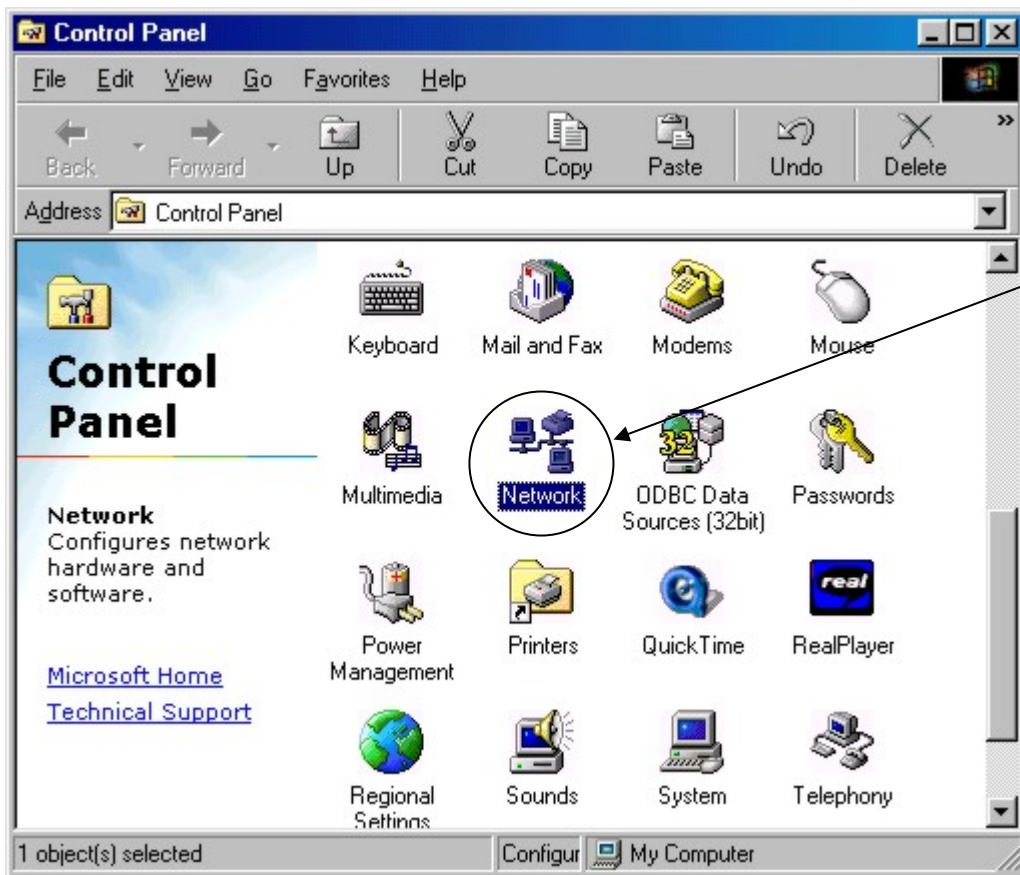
Control Panel

File Edit View Go Favorites Help

Back Forward Up Cut Copy Paste Undo Delete

Address Control Panel

Control Panel

Network
Configures network hardware and software.

Microsoft Home
Technical Support

Keyboard
Mail and Fax
Modems
Mouse
Multimedia
Network
ODBC Data Sources (32bit)
Passwords
Power Management
Printers
QuickTime
real
RealPlayer
Regional Settings
Sounds
System
Telephony

1 object(s) selected
Configur
My Computer